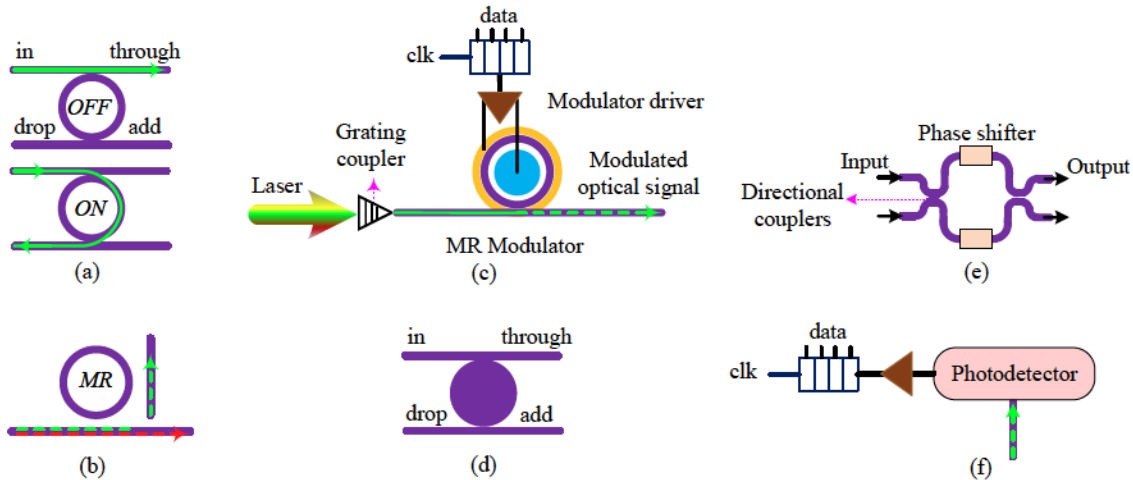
in
through
OFF
drop
add
ON
(a)

data
clk
Modulator driver
Grating coupler
Modulated optical signal
Laser
MR Modulator
(c)

Phase shifter
Input
Output
Directional couplers
(e)

MR
(b)

in
through
drop
add
(d)

data
clk
Photodetector
(f)